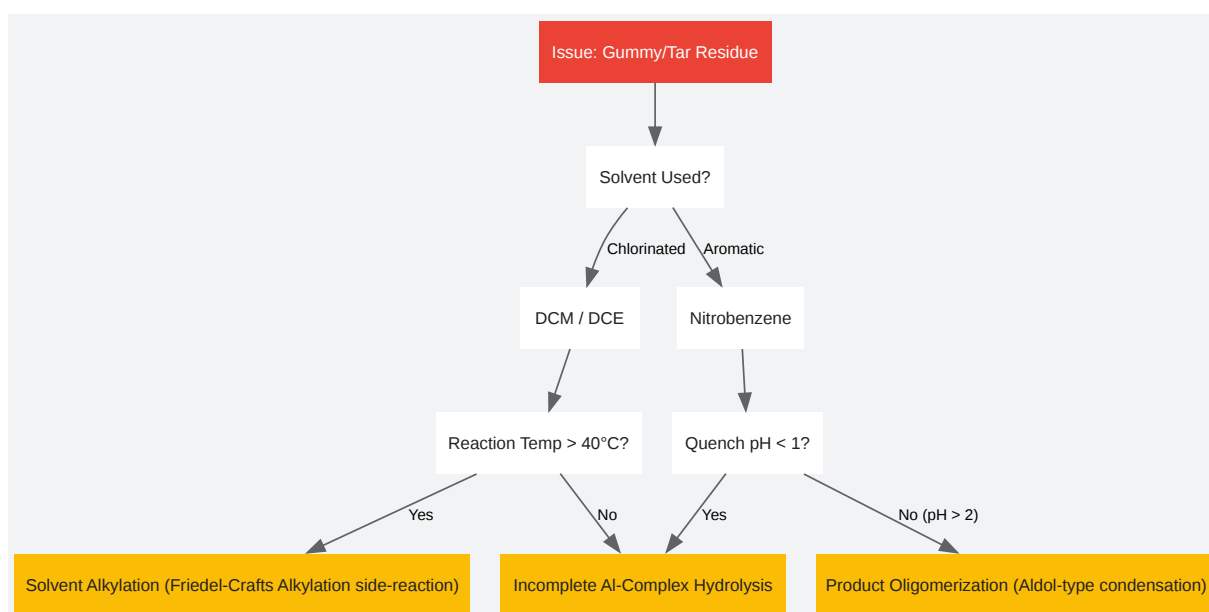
Issue: Gummy/Tar Residue

Solvent Used?

Chlorinated

Aromatic

DCM / DCE

Nitrobenzene

Reaction Temp > 40°C?

Quench pH < 1?

Yes

No

Yes

No (pH > 2)

Solvent Alkylation (Friedel-Crafts Alkylation side-reaction)

Incomplete Al-Complex Hydrolysis

Product Oligomerization (Aldol-type condensation)